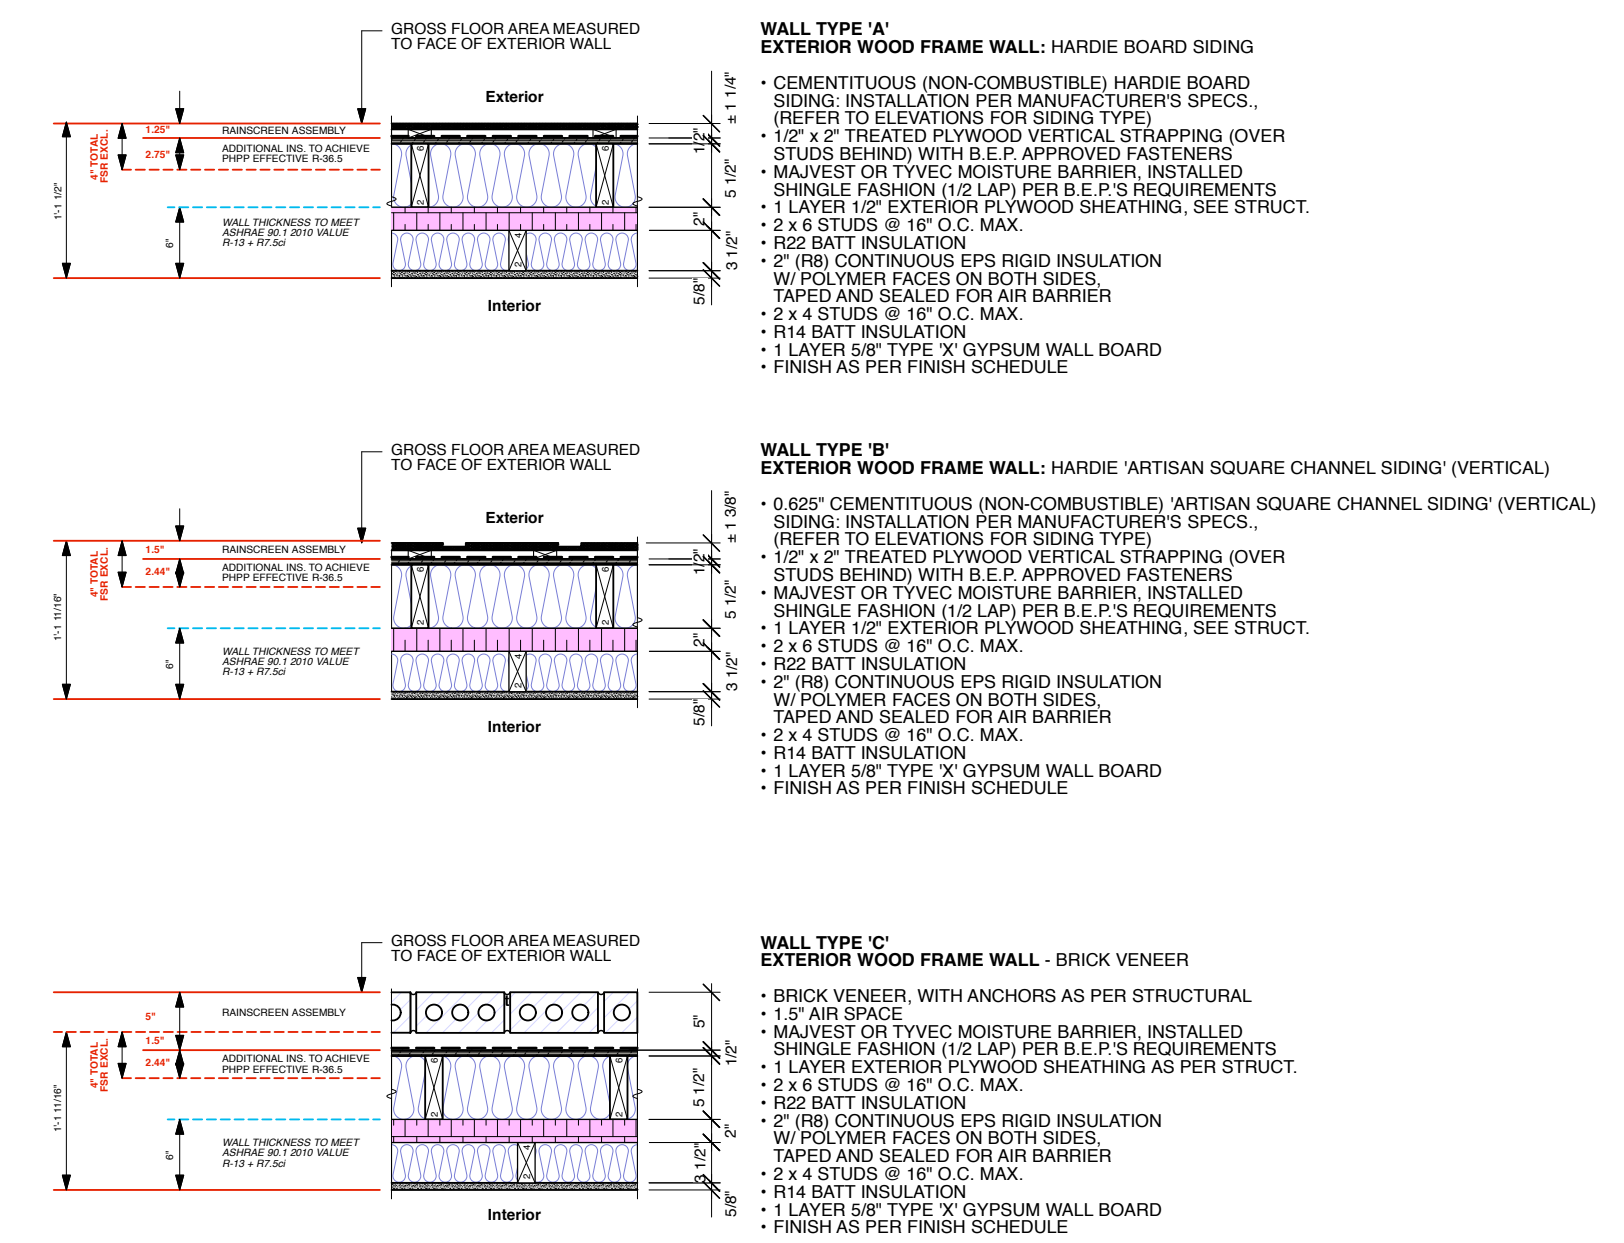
GROSS FLOOR AREA MEASURED TO FACE OF EXTERIOR WALL

Exterior

1'-1 1/2"
4" TOTAL FSR EXCL.
1.25"
2.75"
RAINSCREEN ASSEMBLY
ADDITIONAL INS. TO ACHIEVE PHPP EFFECTIVE R-36.5
6"
WALL THICKNESS TO MEET ASHRAE 90.1 2010 VALUE R-13 + R7.5ci

Interior

± 1 1/4"
1/2"
5 1/2"
2"
3 1/2"
5/8"

WALL TYPE 'A'
EXTERIOR WOOD FRAME WALL: HARDIE BOARD SIDING

• CEMENTITUOUS (NON-COMBUSTIBLE) HARDIE BOARD SIDING: INSTALLATION PER MANUFACTURER'S SPECS., (REFER TO ELEVATIONS FOR SIDING TYPE)
• 1/2" x 2" TREATED PLYWOOD VERTICAL STRAPPING (OVER STUDS BEHIND) WITH B.E.P. APPROVED FASTENERS
• MAJVEST OR TYVEC MOISTURE BARRIER, INSTALLED SHINGLE FASHION (1/2 LAP) PER B.E.P.'S REQUIREMENTS
• 1 LAYER 1/2" EXTERIOR PLYWOOD SHEATHING, SEE STRUCT.
• 2 x 6 STUDS @ 16" O.C. MAX.
• R22 BATT INSULATION
• 2" (R8) CONTINUOUS EPS RIGID INSULATION W/ POLYMER FACES ON BOTH SIDES, TAPED AND SEALED FOR AIR BARRIER
• 2 x 4 STUDS @ 16" O.C. MAX.
• R14 BATT INSULATION
• 1 LAYER 5/8" TYPE 'X' GYPSUM WALL BOARD
• FINISH AS PER FINISH SCHEDULE

GROSS FLOOR AREA MEASURED TO FACE OF EXTERIOR WALL

Exterior

1'-1 11/16"
4" TOTAL FSR EXCL.
1.5"
2.44"
RAINSCREEN ASSEMBLY
ADDITIONAL INS. TO ACHIEVE PHPP EFFECTIVE R-36.5
6"
WALL THICKNESS TO MEET ASHRAE 90.1 2010 VALUE R-13 + R7.5ci

Interior

± 1 3/8"
1/2"
5 1/2"
2"
3 1/2"
5/8"

WALL TYPE 'B'
EXTERIOR WOOD FRAME WALL: HARDIE 'ARTISAN SQUARE CHANNEL SIDING' (VERTICAL)

• 0.625" CEMENTITUOUS (NON-COMBUSTIBLE) 'ARTISAN SQUARE CHANNEL SIDING' (VERTICAL) SIDING: INSTALLATION PER MANUFACTURER'S SPECS., (REFER TO ELEVATIONS FOR SIDING TYPE)
• 1/2" x 2" TREATED PLYWOOD VERTICAL STRAPPING (OVER STUDS BEHIND) WITH B.E.P. APPROVED FASTENERS
• MAJVEST OR TYVEC MOISTURE BARRIER, INSTALLED SHINGLE FASHION (1/2 LAP) PER B.E.P.'S REQUIREMENTS
• 1 LAYER 1/2" EXTERIOR PLYWOOD SHEATHING, SEE STRUCT.
• 2 x 6 STUDS @ 16" O.C. MAX.
• R22 BATT INSULATION
• 2" (R8) CONTINUOUS EPS RIGID INSULATION W/ POLYMER FACES ON BOTH SIDES, TAPED AND SEALED FOR AIR BARRIER
• 2 x 4 STUDS @ 16" O.C. MAX.
• R14 BATT INSULATION
• 1 LAYER 5/8" TYPE 'X' GYPSUM WALL BOARD
• FINISH AS PER FINISH SCHEDULE

GROSS FLOOR AREA MEASURED TO FACE OF EXTERIOR WALL

5"
RAINSCREEN ASSEMBLY
1'-1 11/16"
4" TOTAL FSR EXCL.
1.5"
2.44"
ADDITIONAL INS. TO ACHIEVE PHPP EFFECTIVE R-36.5
6"
WALL THICKNESS TO MEET ASHRAE 90.1 2010 VALUE R-13 + R7.5ci

Interior

5"
1/2"
5 1/2"
2"
3 1/2"
5/8"

WALL TYPE 'C'
EXTERIOR WOOD FRAME WALL - BRICK VENEER

• BRICK VENEER, WITH ANCHORS AS PER STRUCTURAL
• 1.5" AIR SPACE
• MAJVEST OR TYVEC MOISTURE BARRIER, INSTALLED SHINGLE FASHION (1/2 LAP) PER B.E.P.'S REQUIREMENTS
• 1 LAYER EXTERIOR PLYWOOD SHEATHING AS PER STRUCT.
• 2 x 6 STUDS @ 16" O.C. MAX.
• R22 BATT INSULATION
• 2" (R8) CONTINUOUS EPS RIGID INSULATION W/ POLYMER FACES ON BOTH SIDES, TAPED AND SEALED FOR AIR BARRIER
• 2 x 4 STUDS @ 16" O.C. MAX.
• R14 BATT INSULATION
• 1 LAYER 5/8" TYPE 'X' GYPSUM WALL BOARD
• FINISH AS PER FINISH SCHEDULE